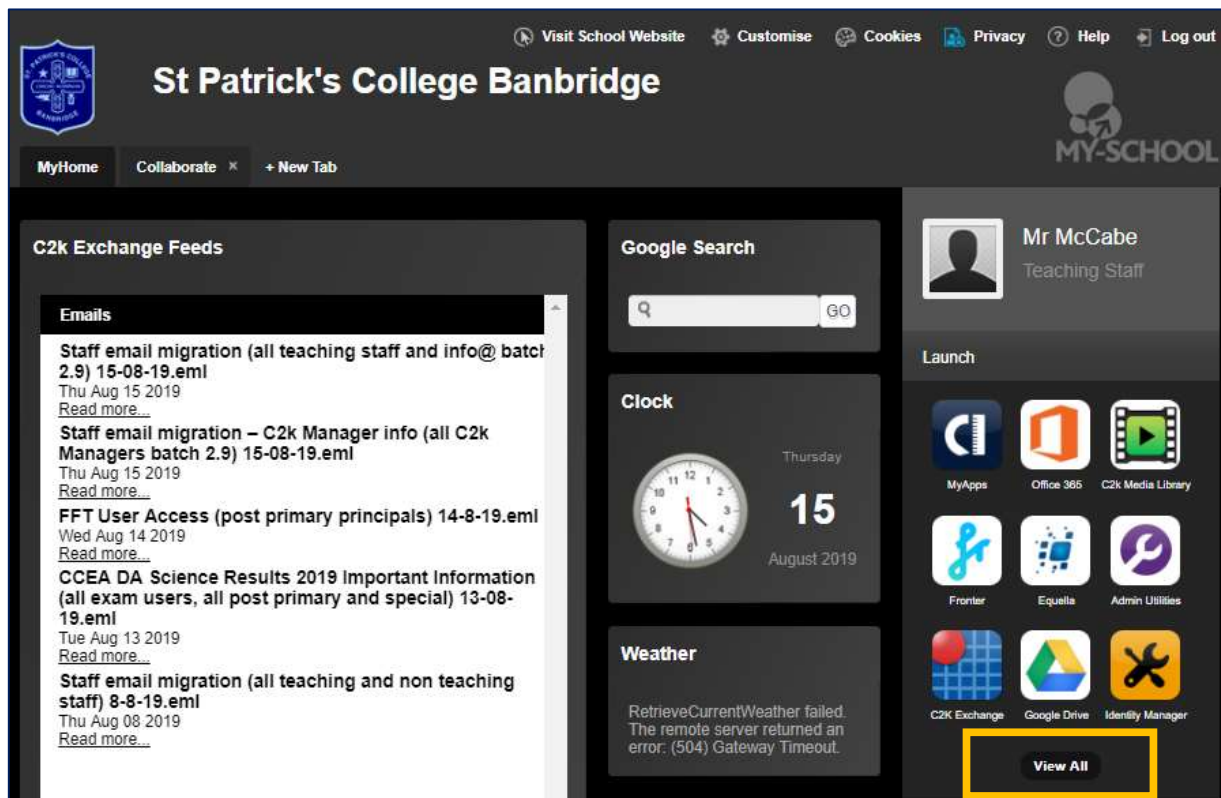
Visit School Website Customise Cookies Privacy Help Log out

St Patrick's College Banbridge

MY-SCHOOL

MyHome Collaborate × + New Tab

C2k Exchange Feeds

Emails

Staff email migration (all teaching staff and info@ batch 2.9) 15-08-19.eml
Thu Aug 15 2019
Read more...

Staff email migration – C2k Manager info (all C2k Managers batch 2.9) 15-08-19.eml
Thu Aug 15 2019
Read more...

FFT User Access (post primary principals) 14-8-19.eml
Wed Aug 14 2019
Read more...

CCEA DA Science Results 2019 Important Information (all exam users, all post primary and special) 13-08-19.eml
Tue Aug 13 2019
Read more...

Staff email migration (all teaching and non teaching staff) 8-8-19.eml
Thu Aug 08 2019
Read more...

Google Search

GO

Clock

Thursday
15
August 2019

Weather

RetrieveCurrentWeather failed. The remote server returned an error: (504) Gateway Timeout.

Mr McCabe
Teaching Staff

Launch

MyApps Office 365 C2k Media Library
Fronter Equella Admin Utilities
C2K Exchange Google Drive Identity Manager

View All